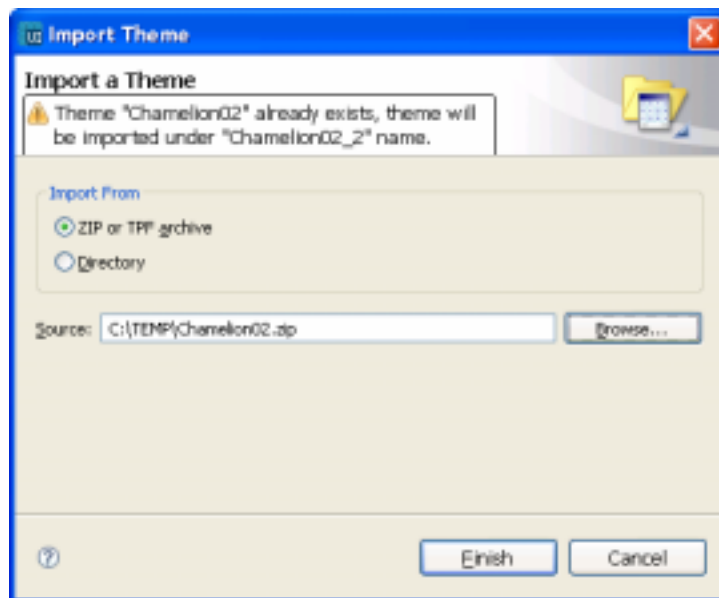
Import Theme

Import a Theme

Theme "Chamelion02" already exists, theme will be imported under "Chamelion02_2" name.

Import From

ZIP or TPF archive

Directory

Source: C:\TEMP\Chamelion02.zip

Browse...

Finish

Cancel